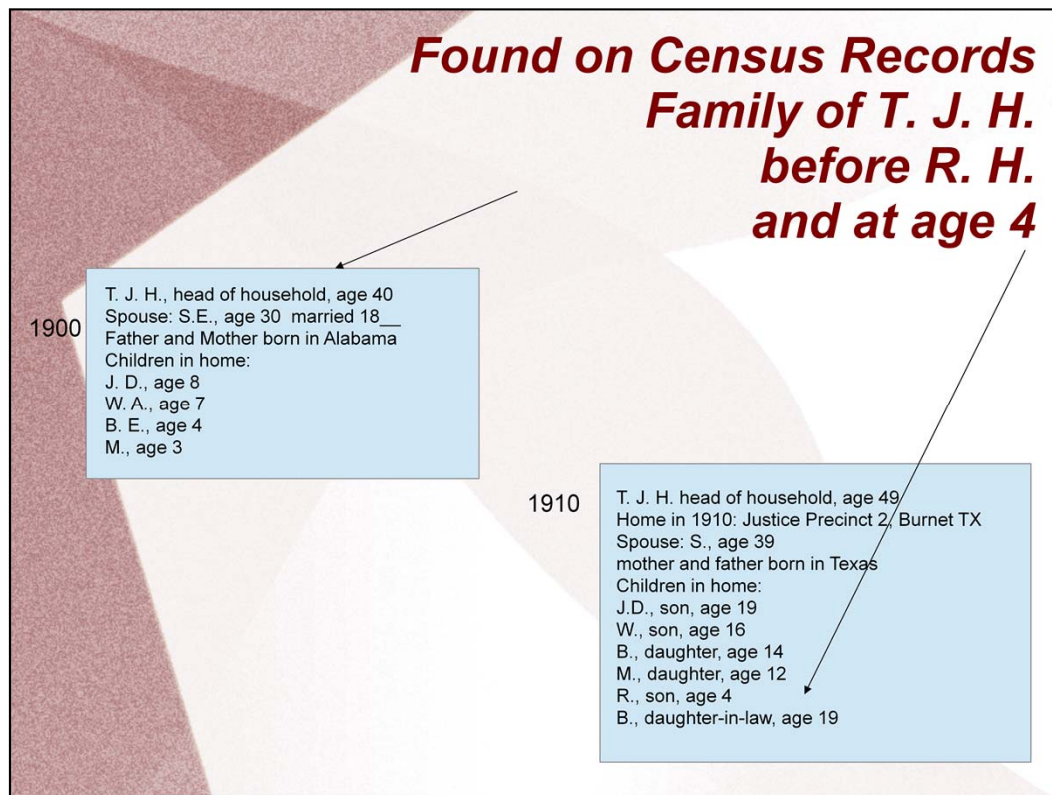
Found on Census Records
Family of T. J. H.
before R. H.
and at age 4

1900

T. J. H., head of household, age 40
Spouse: S.E., age 30 married 18__
Father and Mother born in Alabama
Children in home:
J. D., age 8
W. A., age 7
B. E., age 4
M., age 3

1910

T. J. H. head of household, age 49
Home in 1910: Justice Precinct 2, Burnet TX
Spouse: S., age 39
mother and father born in Texas
Children in home:
J.D., son, age 19
W., son, age 16
B., daughter, age 14
M., daughter, age 12
R., son, age 4
B., daughter-in-law, age 19